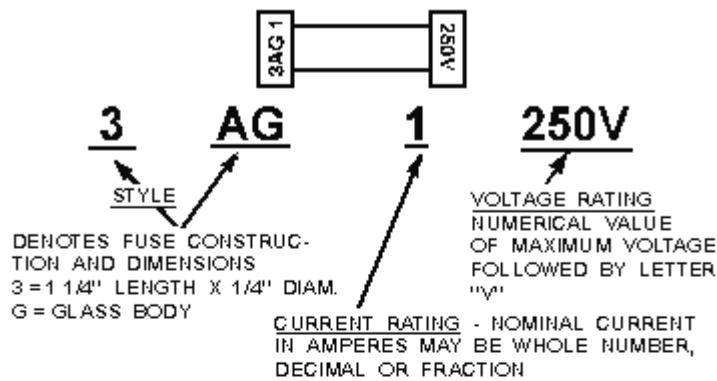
3AG 1

250V

3 AG 1 250V

STYLE

DENOTES FUSE CONSTRUCTION AND DIMENSIONS
3 = 1 1/4" LENGTH X 1/4" DIAM.
G = GLASS BODY

VOLTAGE RATING
NUMERICAL VALUE OF MAXIMUM VOLTAGE FOLLOWED BY LETTER "V"

CURRENT RATING - NOMINAL CURRENT IN AMPERES MAY BE WHOLE NUMBER, DECIMAL OR FRACTION